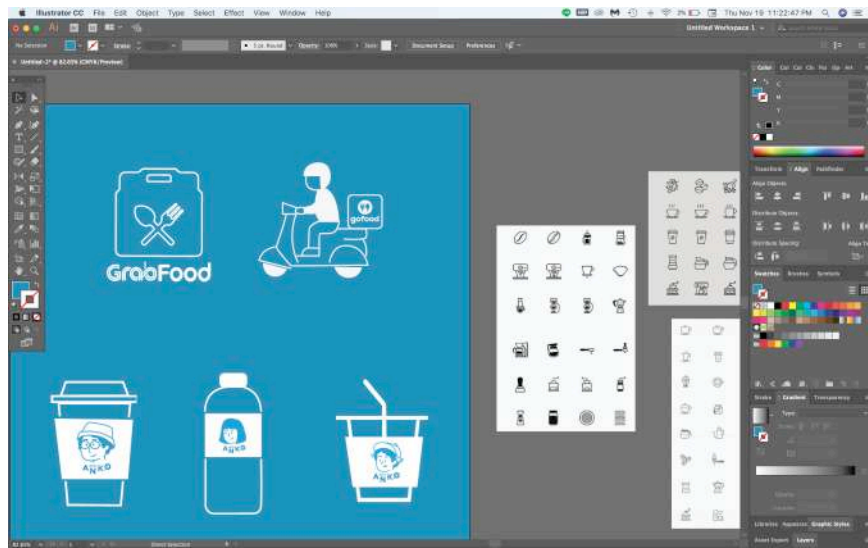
Illustrator CC File Edit Object Type Select Effect View Window Help

Thu Nov 19 11:22:47 PM

Untitled Workspace 1

No Selection

Stroke

5 pt. Round

Opacity

Style

Document Setup

Preferences

Untitled-2* @ 82.65% (CMYK/Preview)

GrabFood

gofood

ANKO

ANKO

ANKO

Color

Transform

Align

Pathfinder

Align Objects:

Distribute Objects:

Distribute Spacing:

Swatches

Brushes

Symbols

Stroke

Gradient

Transparency

Type:

Libraries

Appearance

Graphic Styles

Asset Export

Layers

Direct Selection